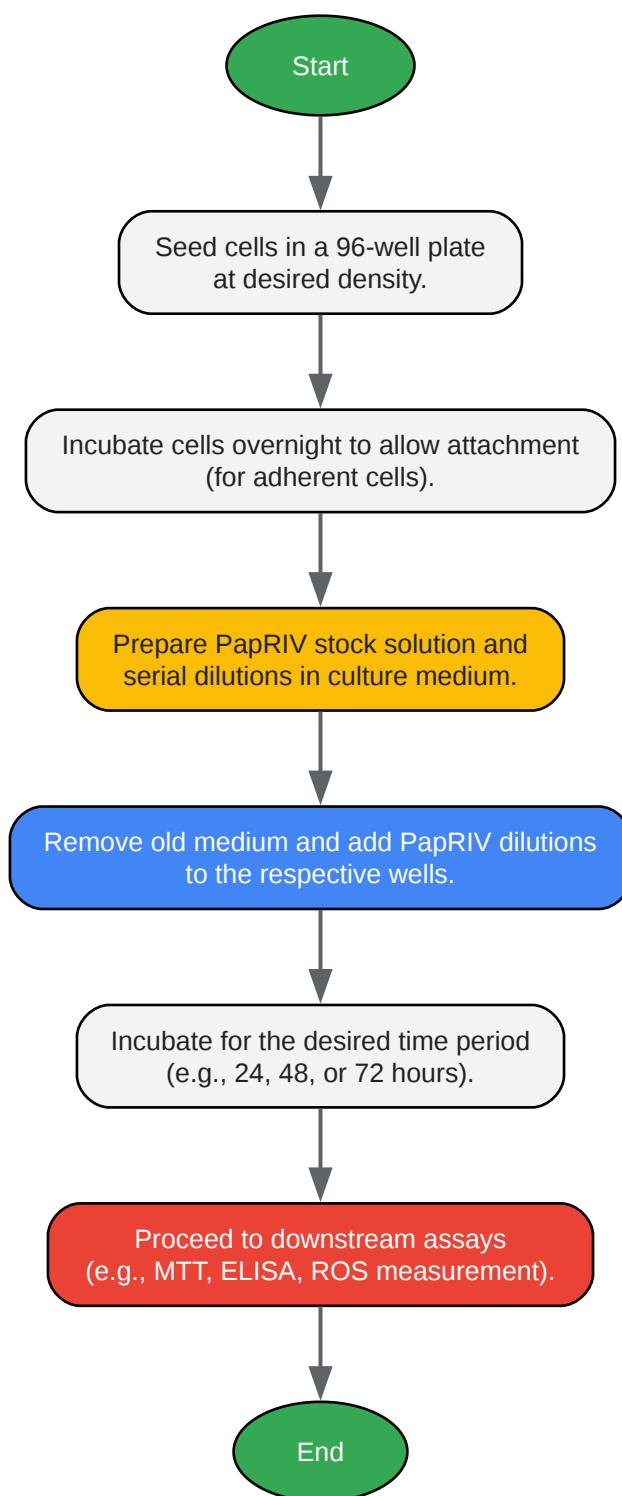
Start

Seed cells in a 96-well plate at desired density.

Incubate cells overnight to allow attachment (for adherent cells).

Prepare PapRIV stock solution and serial dilutions in culture medium.

Remove old medium and add PapRIV dilutions to the respective wells.

Incubate for the desired time period (e.g., 24, 48, or 72 hours).

Proceed to downstream assays (e.g., MTT, ELISA, ROS measurement).

End